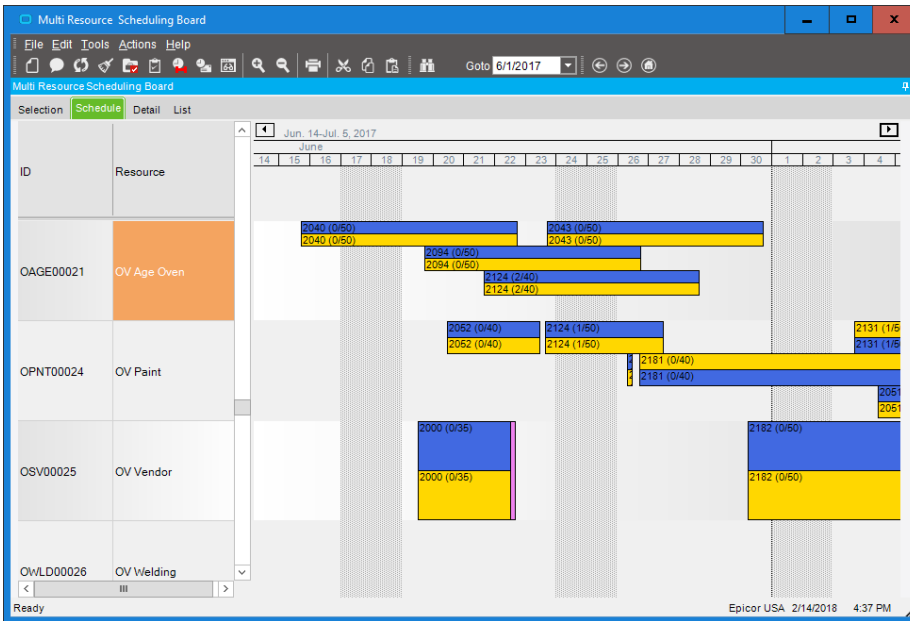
Multi Resource Scheduling Board

File Edit Tools Actions Help

Goto 6/1/2017

Multi Resource Scheduling Board

Selection Schedule Detail List

Jun. 14-Jul. 5, 2017

June

14 15 16 17 18 19 20 21 22 23 24 25 26 27 28 29 30 1 2 3 4

| ID | Resource |
|---|---|
| OAGE00021 | OV Age Oven |
| OPNT00024 | OV Paint |
| OSV00025 | OV Vendor |
| OWLD00026 | OV Welding |

2040 (0/50)
2040 (0/50)
2043 (0/50)
2043 (0/50)
2094 (0/50)
2094 (0/50)
2124 (2/40)
2124 (2/40)

2052 (0/40)
2052 (0/40)
2124 (1/50)
2124 (1/50)
2131 (1/5
2131 (1/5
2181 (0/40)
2181 (0/40)
2051
2051

2000 (0/35)
2000 (0/35)
2182 (0/50)
2182 (0/50)

Ready

Epicor USA 2/14/2018 4:37 PM